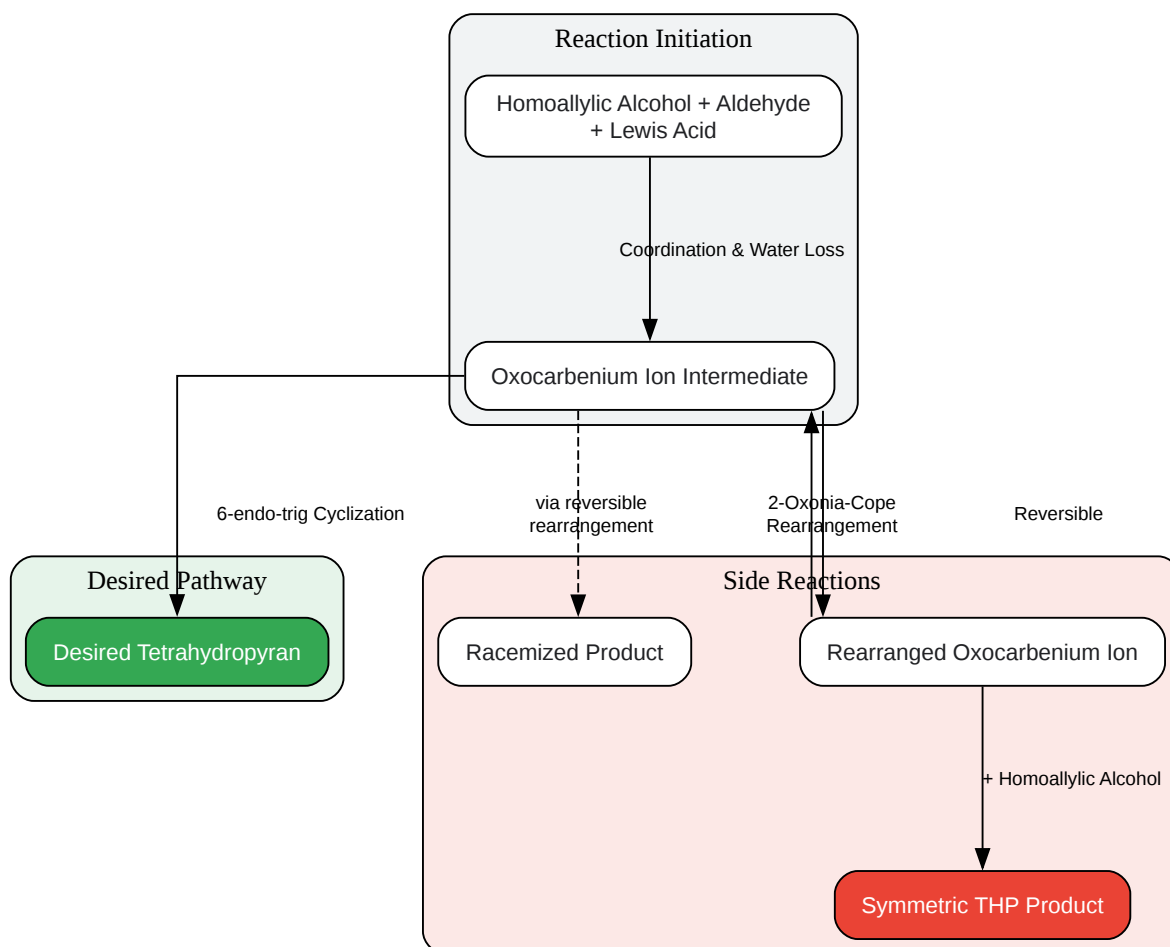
Reaction Initiation

Homoallylic Alcohol + Aldehyde + Lewis Acid

Coordination & Water Loss

Oxocarbenium Ion Intermediate

6-endo-trig Cyclization

via reversible rearrangement

2-Oxonia-Cope Rearrangement

Reversible

Desired Pathway

Desired Tetrahydropyran

Side Reactions

Racemized Product

Rearranged Oxocarbenium Ion

+ Homoallylic Alcohol

Symmetric THP Product